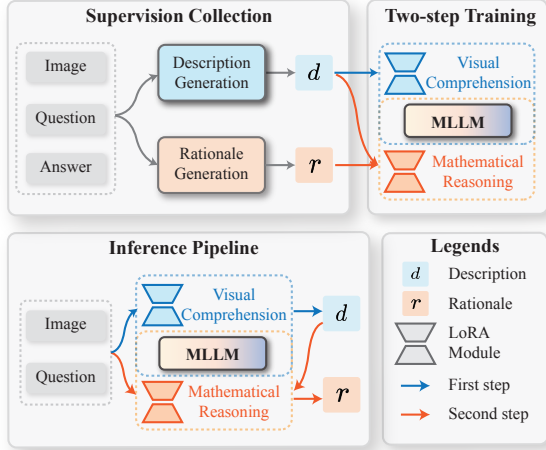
Supervision Collection

Image

Question

Answer

Description Generation

$d$

Rationale Generation

$r$

Two-step Training

Visual Comprehension

MLLM

Mathematical Reasoning

Inference Pipeline

Image

Question

Visual Comprehension

MLLM

Mathematical Reasoning

$d$

$r$

Legends

$d$ Description

$r$ Rationale

LoRA Module

First step

Second step